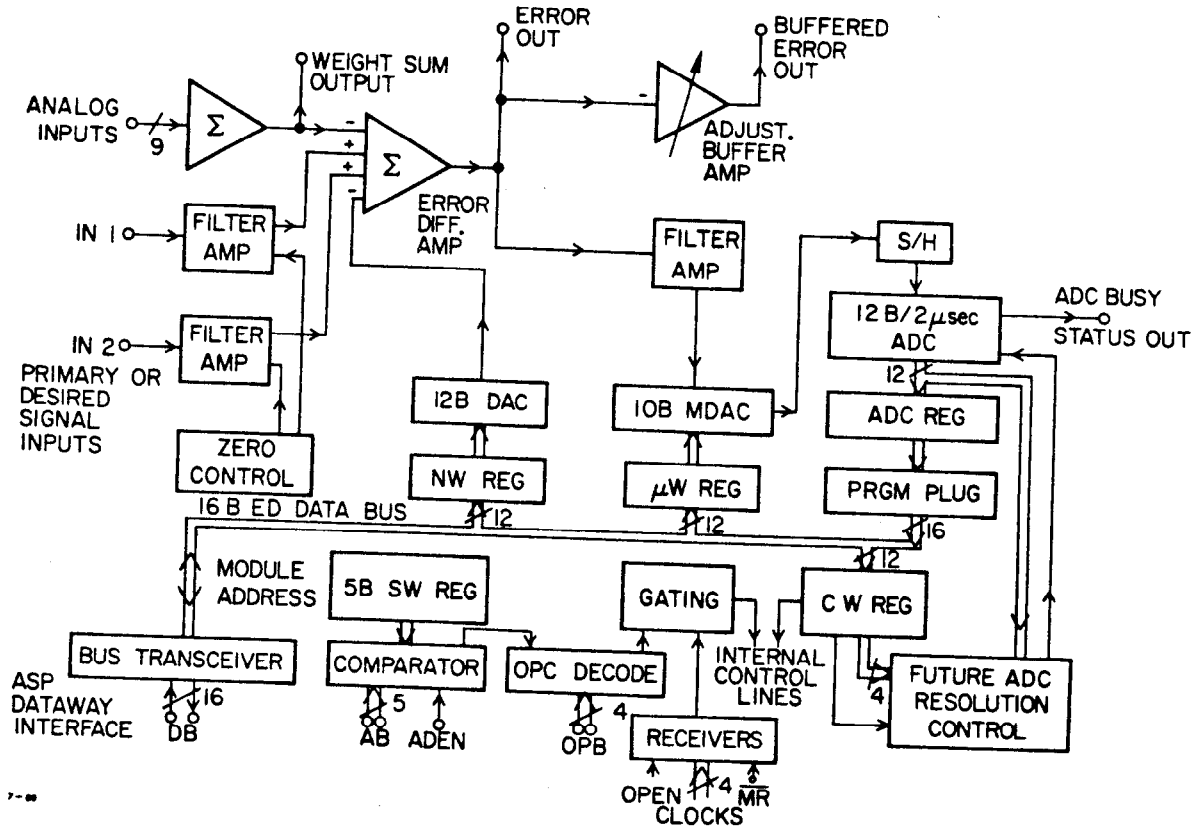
ERROR OUT

BUFFERED ERROR OUT

WEIGHT SUM OUTPUT

ANALOG INPUTS

9

$\Sigma$

-

+

+

-

$\Sigma$

-

ADJUST. BUFFER AMP

ERROR DIFF. AMP

IN 1

FILTER AMP

IN 2

FILTER AMP

PRIMARY OR DESIRED SIGNAL INPUTS

ZERO CONTROL

FILTER AMP

S/H

ADC BUSY STATUS OUT

12 B/2$\mu$sec ADC

12

ADC REG

PRGM PLUG

16

12B DAC

NW REG

12

10B MDAC

$\mu$W REG

12

16 B ED DATA BUS

12

MODULE ADDRESS

5B SW REG

GATING

C W REG

BUS TRANSCEIVER

COMPARATOR

OPC DECODE

INTERNAL CONTROL LINES

FUTURE ADC RESOLUTION CONTROL

4

ASP DATAWAY INTERFACE

16

DB

5

AB

ADEN

4

OPB

RECEIVERS

OPEN

4

$\overline{MR}$

CLOCKS

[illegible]